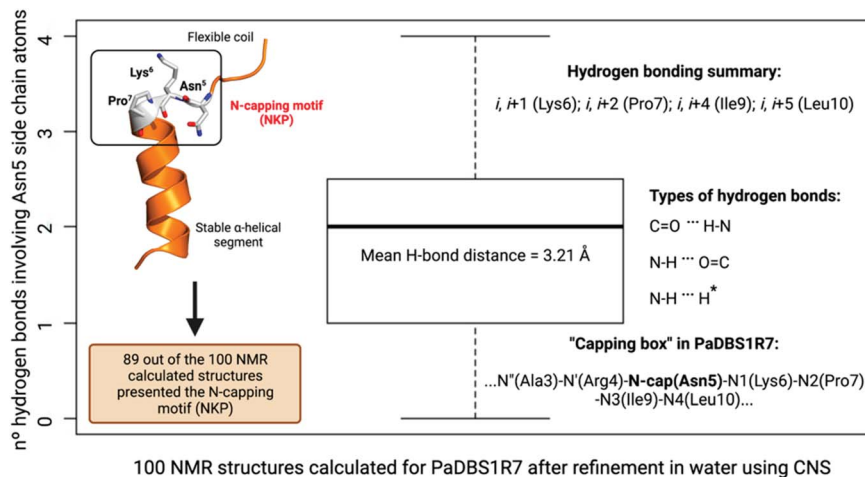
n° hydrogen bonds involving Asn5 side chain atoms

0
1
2
3
4

Flexible coil

Lys$^6$

Asn$^5$

Pro$^7$

N-capping motif (NKP)

Stable α-helical segment

89 out of the 100 NMR calculated structures presented the N-capping motif (NKP)

Mean H-bond distance = 3.21 Å

Hydrogen bonding summary:

*i*, *i*+1 (Lys6); *i*, *i*+2 (Pro7); *i*, *i*+4 (Ile9); *i*, *i*+5 (Leu10)

Types of hydrogen bonds:

C=O ··· H-N

N-H ··· O=C

N-H ··· H*

"Capping box" in PaDBS1R7:

...N''(Ala3)-N'(Arg4)-**N-cap(Asn5)**-N1(Lys6)-N2(Pro7)-N3(Ile9)-N4(Leu10)...

100 NMR structures calculated for PaDBS1R7 after refinement in water using CNS